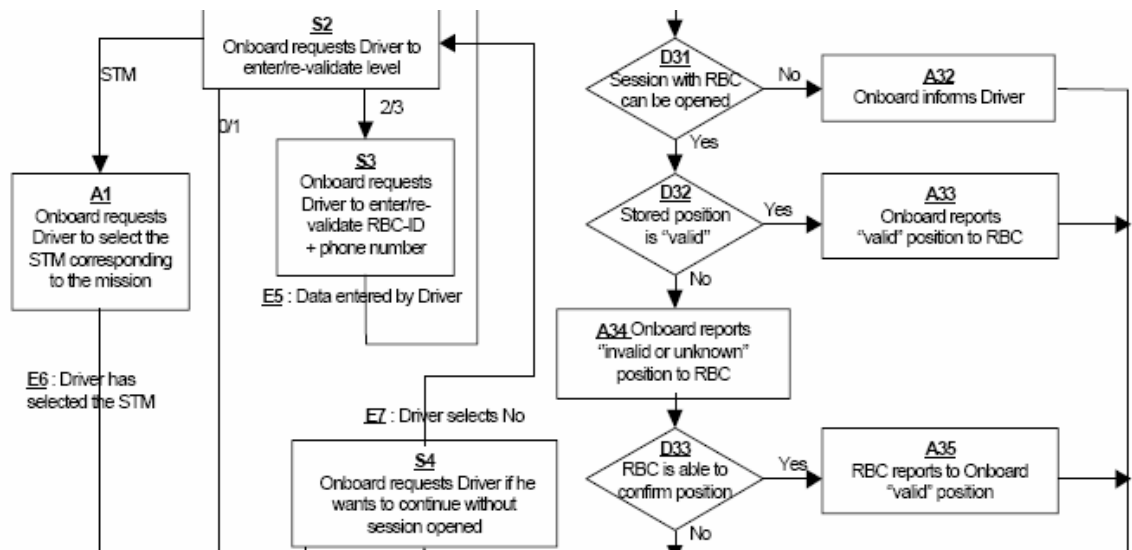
S2
Onboard requests Driver to enter/re-validate level

STM

0/1

2/3

S3
Onboard requests Driver to enter/re-validate RBC-ID + phone number

A1
Onboard requests Driver to select the STM corresponding to the mission

E5 : Data entered by Driver

E6 : Driver has selected the STM

E7 : Driver selects No

S4
Onboard requests Driver if he wants to continue without session opened

D31
Session with RBC can be opened

No

A32
Onboard informs Driver

Yes

D32
Stored position is "valid"

Yes

A33
Onboard reports "valid" position to RBC

No

A34 Onboard reports "invalid or unknown" position to RBC

D33
RBC is able to confirm position

Yes

A35
RBC reports to Onboard "valid" position

No